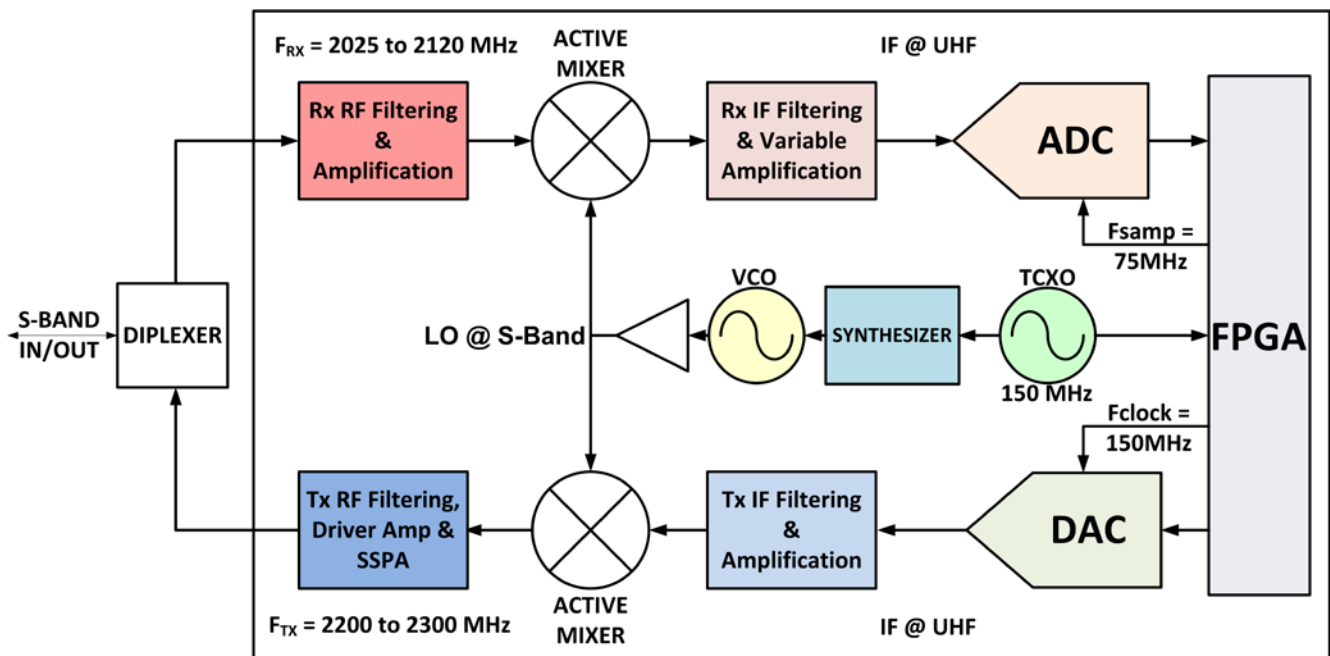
$F_{RX}$ = 2025 to 2120 MHz

ACTIVE MIXER

IF @ UHF

Rx RF Filtering & Amplification

Rx IF Filtering & Variable Amplification

ADC

Fsamp = 75MHz

S-BAND IN/OUT

DIPLEXER

VCO

TCXO

LO @ S-Band

SYNTHESIZER

150 MHz

FPGA

Fclock = 150MHz

Tx RF Filtering, Driver Amp & SSPA

Tx IF Filtering & Amplification

DAC

$F_{TX}$ = 2200 to 2300 MHz

ACTIVE MIXER

IF @ UHF